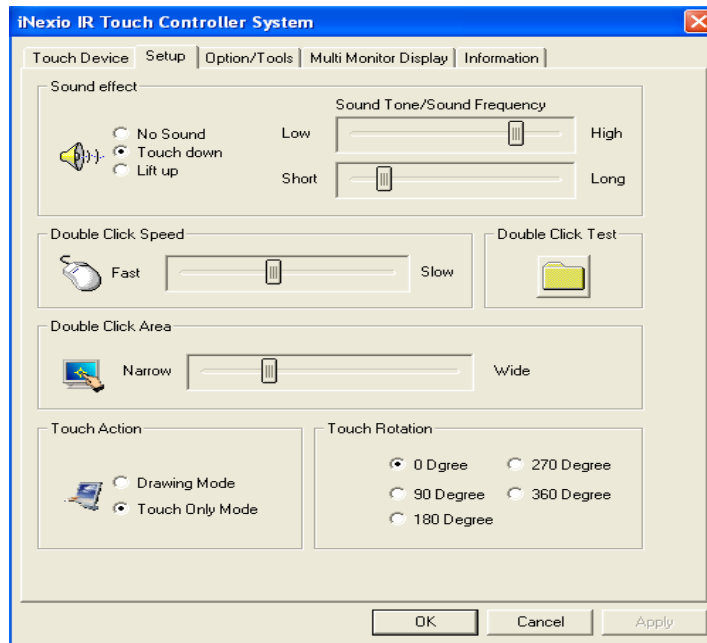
iNexio IR Touch Controller System

Touch Device | Setup | Option/Tools | Multi Monitor Display | Information

Sound effect

Sound Tone/Sound Frequency

No Sound
Touch down
Lift up

Low High

Short Long

Double Click Speed

Fast Slow

Double Click Test

Double Click Area

Narrow Wide

Touch Action

Drawing Mode
Touch Only Mode

Touch Rotation

0 Dgree
270 Degree
90 Degree
360 Degree
180 Degree

OK Cancel Apply